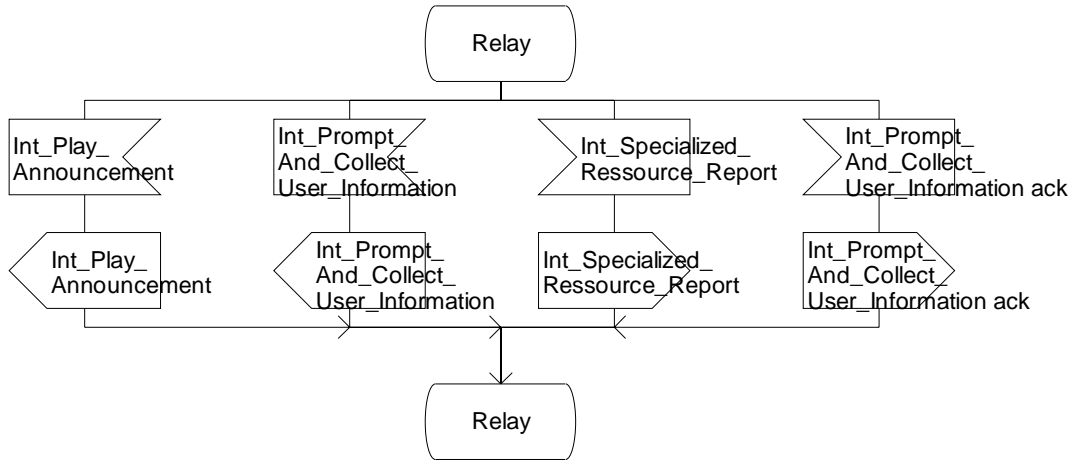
Relay

Int_Play_
Announcement

Int_Prompt_
And_Collect_
User_Information

Int_Specialized_
Ressource_Report

Int_Prompt_
And_Collect_
User_Information ack

Int_Play_
Announcement

Int_Prompt_
And_Collect_
User_Information

Int_Specialized_
Ressource_Report

Int_Prompt_
And_Collect_
User_Information ack

Relay